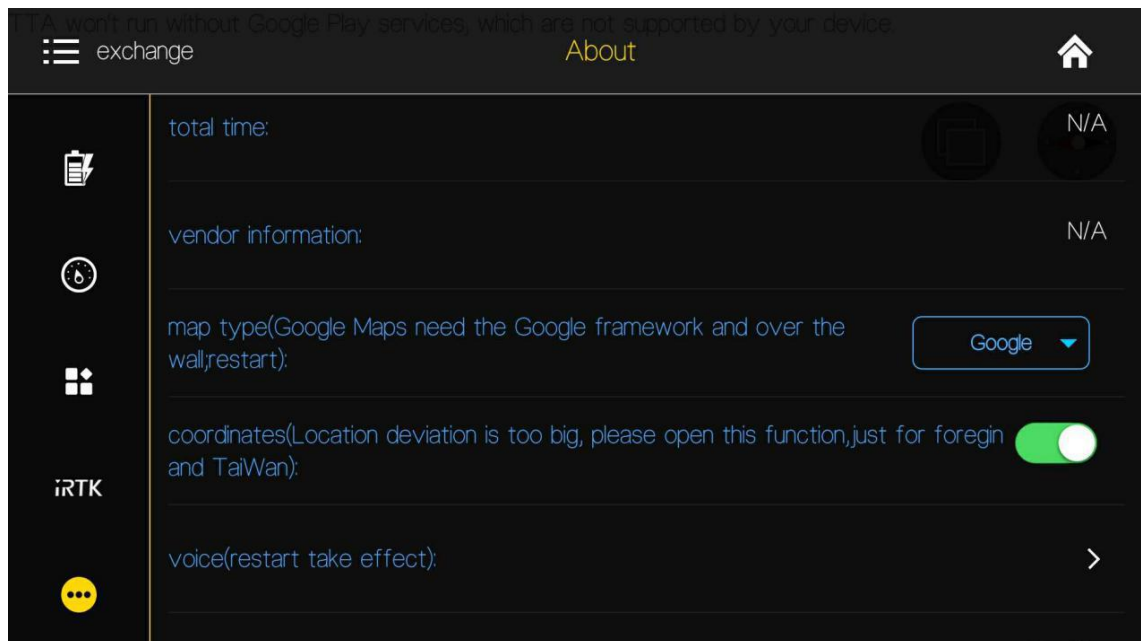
TTA won't run without Google Play services, which are not supported by your device.

exchange

About

iRTK

total time:

N/A

vendor information:

N/A

map type(Google Maps need the Google framework and over the wall;restart):

Google

coordinates(Location deviation is too big, please open this function,just for foregin and TaiWan):

voice(restart take effect):